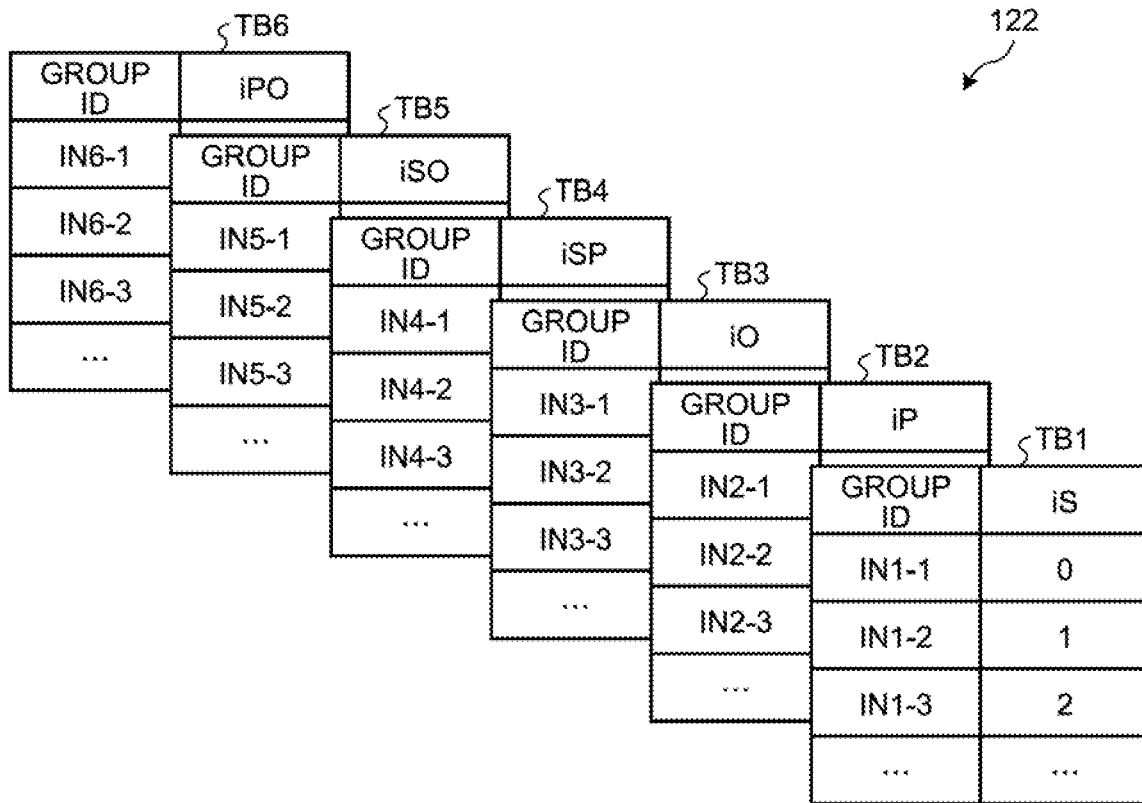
122

TB6

| GROUP ID | iPO |
|---|---|
| IN6-1 | |
| IN6-2 | |
| IN6-3 | |
| ... | |

TB5

| GROUP ID | iSO |
|---|---|
| IN5-1 | |
| IN5-2 | |
| IN5-3 | |
| ... | |

TB4

| GROUP ID | iSP |
|---|---|
| IN4-1 | |
| IN4-2 | |
| IN4-3 | |
| ... | |

TB3

| GROUP ID | iO |
|---|---|
| IN3-1 | |
| IN3-2 | |
| IN3-3 | |
| ... | |

TB2

| GROUP ID | iP |
|---|---|
| IN2-1 | |
| IN2-2 | |
| IN2-3 | |
| ... | |

TB1

| GROUP ID | iS |
|---|---|
| IN1-1 | 0 |
| IN1-2 | 1 |
| IN1-3 | 2 |
| ... | ... |